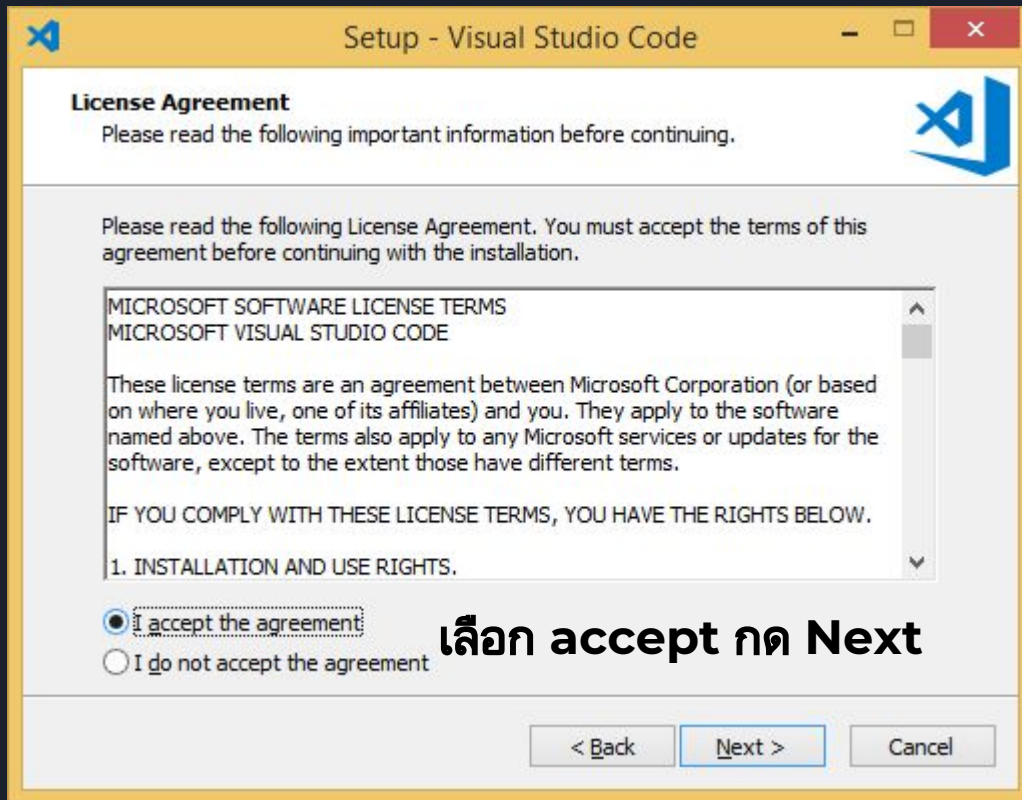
Setup - Visual Studio Code

License Agreement
Please read the following important information before continuing.

Please read the following License Agreement. You must accept the terms of this agreement before continuing with the installation.

MICROSOFT SOFTWARE LICENSE TERMS
MICROSOFT VISUAL STUDIO CODE

These license terms are an agreement between Microsoft Corporation (or based on where you live, one of its affiliates) and you. They apply to the software named above. The terms also apply to any Microsoft services or updates for the software, except to the extent those have different terms.

IF YOU COMPLY WITH THESE LICENSE TERMS, YOU HAVE THE RIGHTS BELOW.

1. INSTALLATION AND USE RIGHTS.

I accept the agreement
I do not accept the agreement

เลือก accept กด Next

< Back
Next >
Cancel